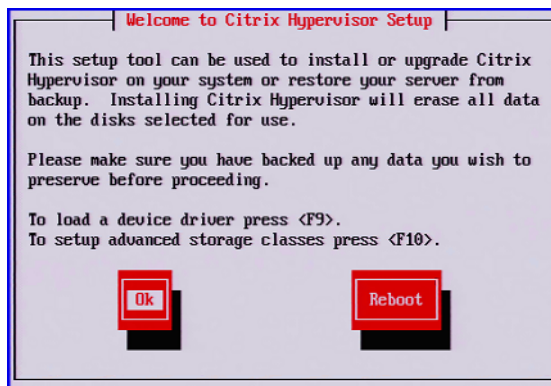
Welcome to Citrix Hypervisor Setup

This setup tool can be used to install or upgrade Citrix Hypervisor on your system or restore your server from backup. Installing Citrix Hypervisor will erase all data on the disks selected for use.

Please make sure you have backed up any data you wish to preserve before proceeding.

To load a device driver press <F9>.
To setup advanced storage classes press <F10>.

Ok

Reboot